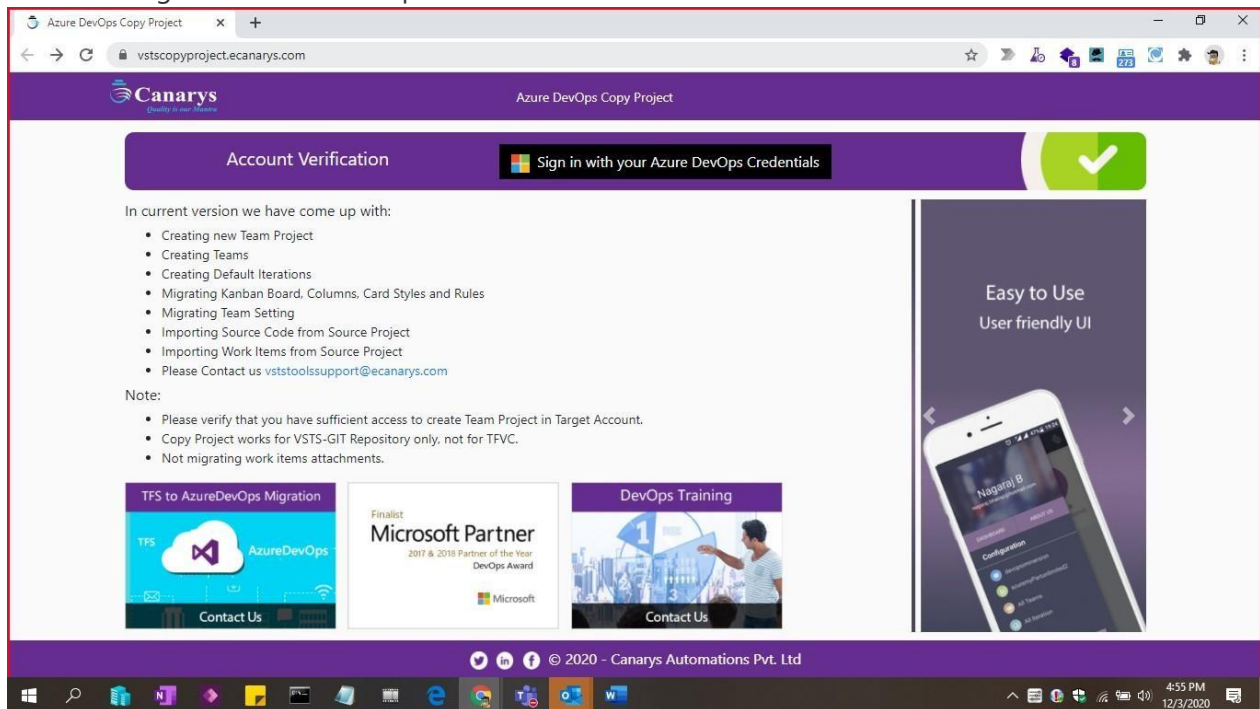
Azure DevOps Copy Project ×

vstscopyproject.ecanarys.com

Canarys
Quality is our Mantra

Azure DevOps Copy Project

Account Verification

Sign in with your Azure DevOps Credentials

In current version we have come up with:

- Creating new Team Project
- Creating Teams
- Creating Default Iterations
- Migrating Kanban Board, Columns, Card Styles and Rules
- Migrating Team Setting
- Importing Source Code from Source Project
- Importing Work Items from Source Project
- Please Contact us vststoolssupport@ecanarys.com

Note:

- Please verify that you have sufficient access to create Team Project in Target Account.
- Copy Project works for VSTS-GIT Repository only, not for TFVC.
- Not migrating work items attachments.

Easy to Use
User friendly UI

Nagaraj B

Configuration

TFS to AzureDevOps Migration
TFS
AzureDevOps
Contact Us

Finalist
Microsoft Partner
2017 & 2018 Partner of the Year
DevOps Award
Microsoft

DevOps Training
Contact Us

© 2020 - Canarys Automations Pvt. Ltd

4:55 PM
12/3/2020